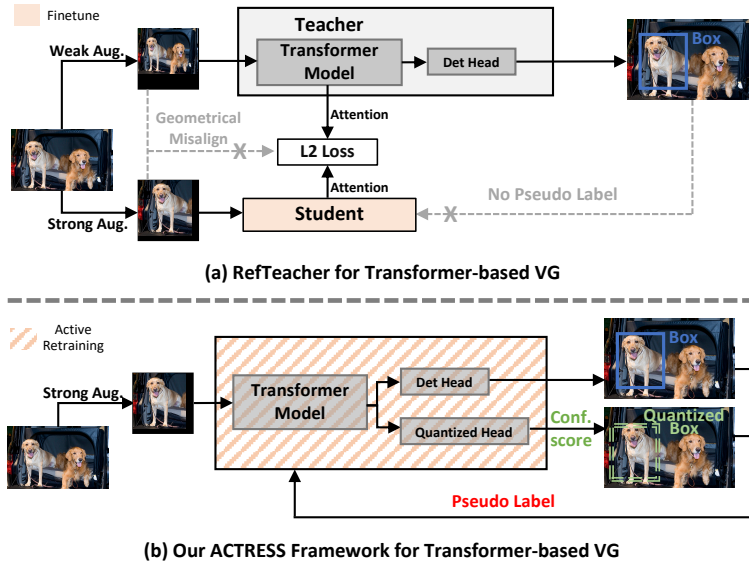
Finetune

Weak Aug.

Teacher

Transformer Model

Det Head

Box

Geometrical Misalign

Attention

L2 Loss

Attention

No Pseudo Label

Strong Aug.

Student

(a) RefTeacher for Transformer-based VG

Active Retraining

Strong Aug.

Transformer Model

Det Head

Box

Quantized Head

Conf. score

Quantized Box

Pseudo Label

(b) Our ACTRESS Framework for Transformer-based VG